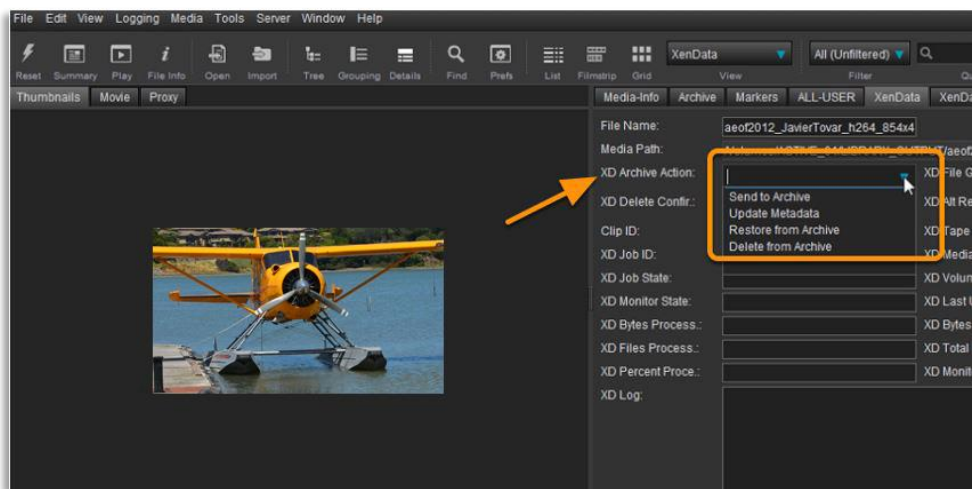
File Edit View Logging Media Tools Server Window Help

Reset Summary Play File Info Open Import Tree Grouping Details Find Prefs List Filmstrip Grid

XenData
View

All (Unfiltered)
Filter

Qu

Thumbnails Movie Proxy

Media-Info Archive Markers ALL-USER XenData XenDa

File Name: aeof2012_JavierTovar_h264_854x4
Media Path: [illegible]/aeof
XD Archive Action:
Send to Archive
Update Metadata
Restore from Archive
Delete from Archive
XD Delete Confir.:
Clip ID:
XD Job ID:
XD Job State:
XD Monitor State:
XD Bytes Process.:
XD Files Process.:
XD Percent Proce.:
XD Log:

XD File G
XD Alt Re
XD Tape
XD Media
XD Volum
XD Last U
XD Bytes
XD Total
XD Monit